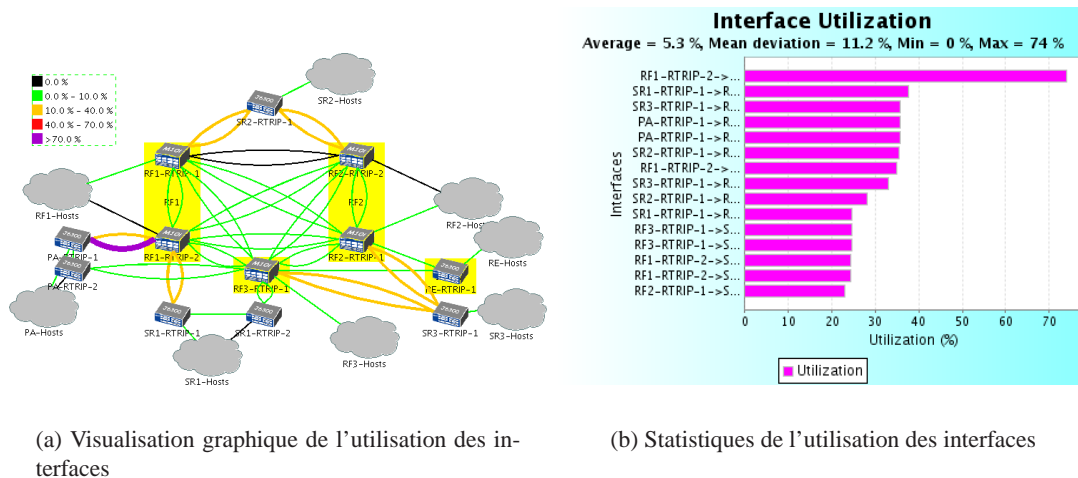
0.0 %
0.0 % - 10.0 %
10.0 % - 40.0 %
40.0 % - 70.0 %
>70.0 %

SR2-Hosts
SR2-RTRIP-1
RF1-RTRIP-1
RF2-RTRIP-2
RF1
RF2
RF1-Hosts
RF2-Hosts
PA-RTRIP-1
RF1-RTRIP-2
RF2-RTRIP-1
RE-Hosts
PA-RTRIP-2
RF3-RTRIP-1
RE-RTRIP-1
PA-Hosts
SR1-RTRIP-1
SR1-RTRIP-2
SR3-RTRIP-1
SR3-Hosts
RF3-Hosts
SR1-Hosts

Interface Utilization
Average = 5.3 %, Mean deviation = 11.2 %, Min = 0 %, Max = 74 %

Interfaces
RF1-RTRIP-2->...
SR1-RTRIP-1->R...
SR3-RTRIP-1->R...
PA-RTRIP-1->R...
PA-RTRIP-1->R...
SR2-RTRIP-1->R...
RF1-RTRIP-2->...
SR3-RTRIP-1->R...
SR2-RTRIP-1->R...
SR1-RTRIP-1->R...
RF3-RTRIP-1->S...
RF3-RTRIP-1->S...
RF1-RTRIP-2->S...
RF1-RTRIP-2->S...
RF2-RTRIP-1->S...

0 10 20 30 40 50 60 70
Utilization (%)
Utilization

(a) Visualisation graphique de l'utilisation des interfaces

(b) Statistiques de l'utilisation des interfaces